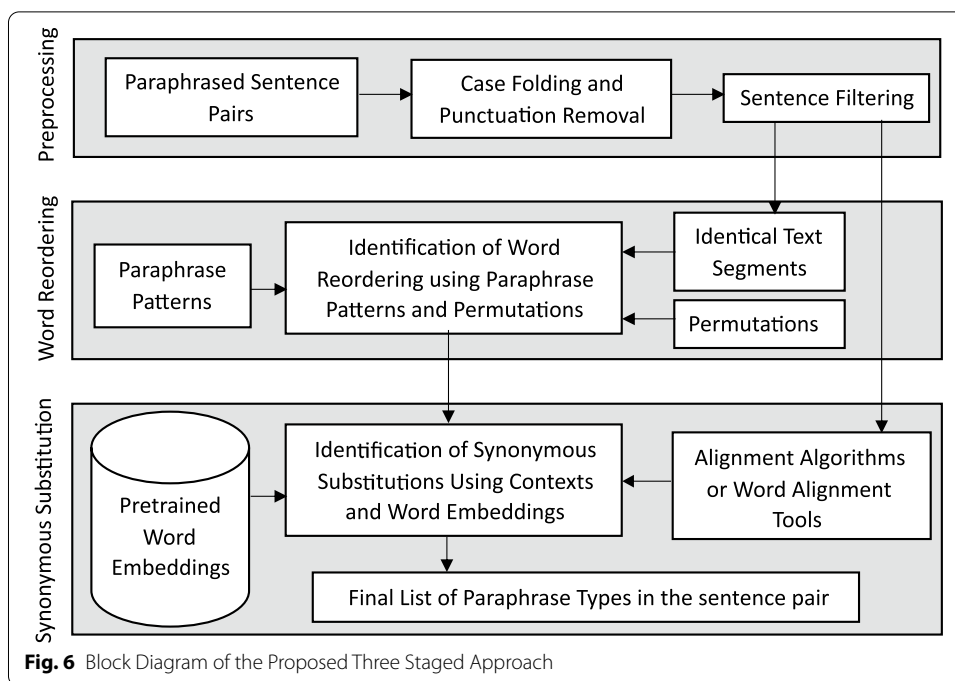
Preprocessing

Paraphrased Sentence Pairs

Case Folding and Punctuation Removal

Sentence Filtering

Word Reordering

Paraphrase Patterns

Identification of Word Reordering using Paraphrase Patterns and Permutations

Identical Text Segments

Permutations

Synonymous Substitution

Pretrained Word Embeddings

Identification of Synonymous Substitutions Using Contexts and Word Embeddings

Alignment Algorithms or Word Alignment Tools

Final List of Paraphrase Types in the sentence pair

**Fig. 6** Block Diagram of the Proposed Three Staged Approach